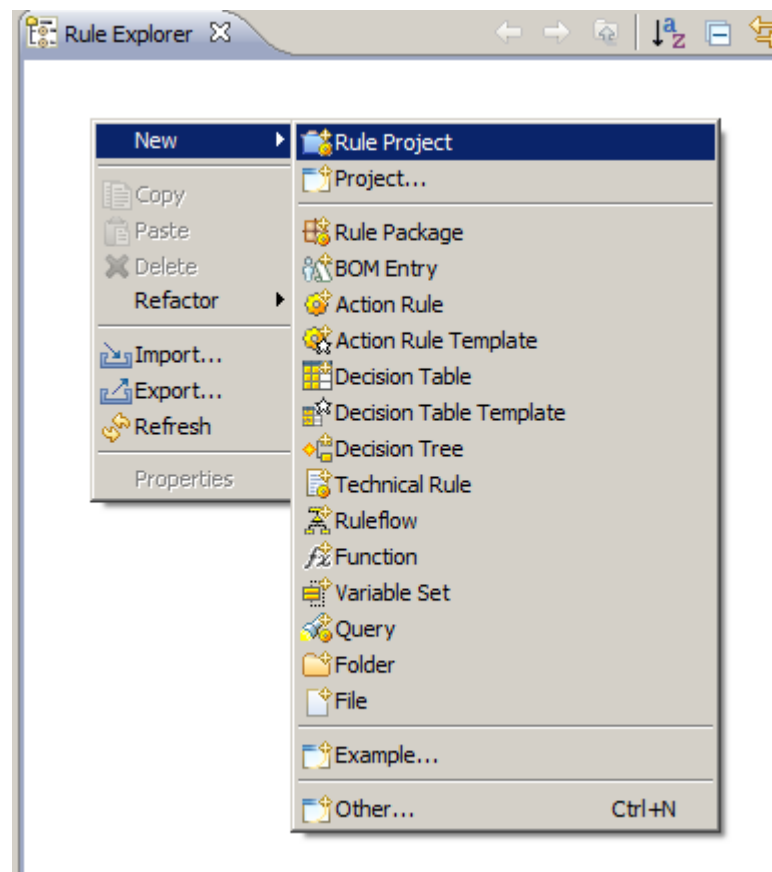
Rule Explorer

New
Copy
Paste
Delete
Refactor
Import...
Export...
Refresh
Properties

Rule Project
Project...
Rule Package
BOM Entry
Action Rule
Action Rule Template
Decision Table
Decision Table Template
Decision Tree
Technical Rule
Ruleflow
Function
Variable Set
Query
Folder
File
Example...
Other... Ctrl+N